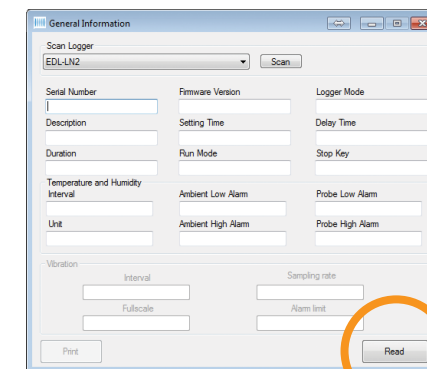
General Information

Scan Logger

EDL-LN2

Scan

Serial Number

Firmware Version

Logger Mode

Description

Setting Time

Delay Time

Duration

Run Mode

Stop Key

Temperature and Humidity Interval

Ambient Low Alarm

Probe Low Alarm

Unit

Ambient High Alarm

Probe High Alarm

Vibration

Interval

Sampling rate

Fullscale

Alarm limit

Print

Read